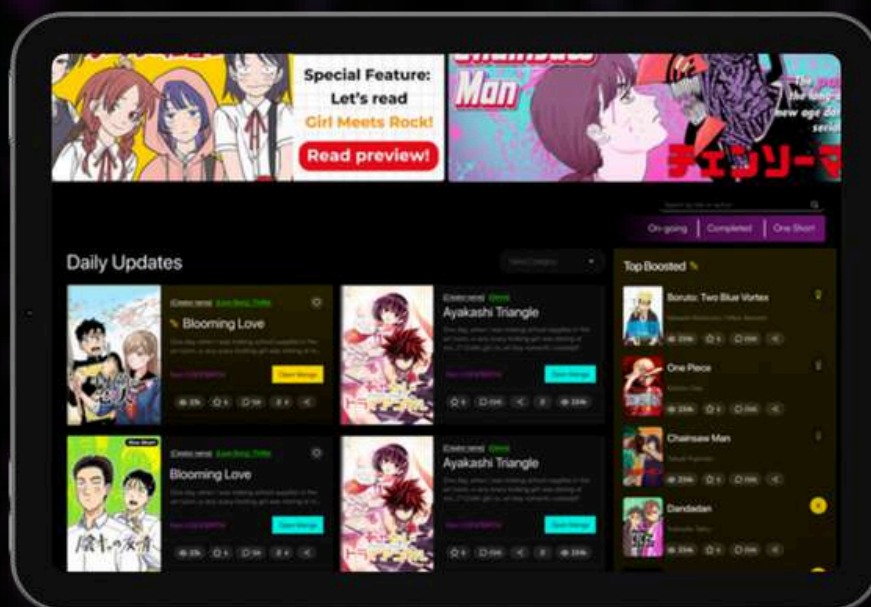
Special Feature: Let's read Girl Meets Rock!

Read preview!

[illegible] Man

チェンソーマ

On-going | Completed | One Short

Daily Updates

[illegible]

Blooming Love

Open Manga

Ayakashi Triangle

Open Manga

Blooming Love

Open Manga

Ayakashi Triangle

Open Manga

Top Boosted

Boruto: Two Blue Vortex

One Piece

Chainsaw Man

Dandadan